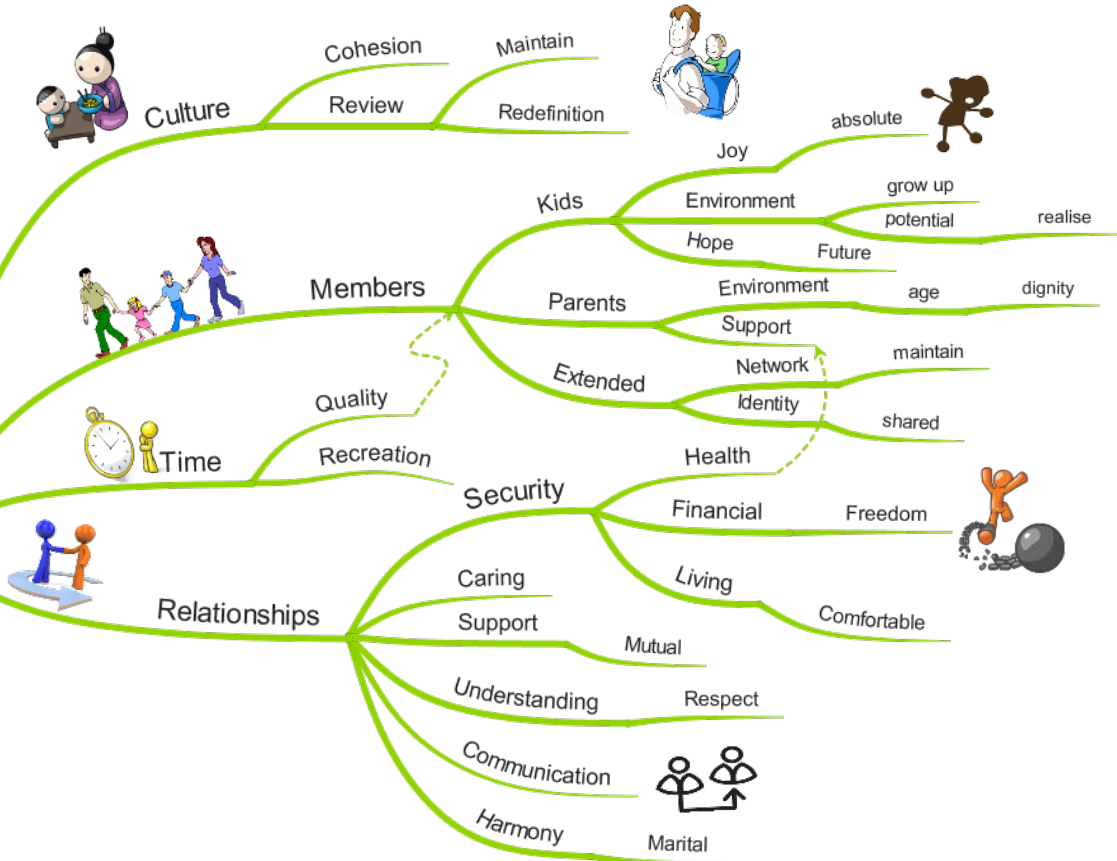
Culture
Cohesion
Maintain
Review
Redefinition
Kids
Joy
absolute
Environment
grow up
potential
realise
Hope
Future
Members
Parents
Environment
age
dignity
Support
Extended
Network
maintain
Identity
shared
Quality
Time
Recreation
Security
Health
Financial
Freedom
Living
Comfortable
Relationships
Caring
Support
Mutual
Understanding
Respect
Communication
Harmony
Marital